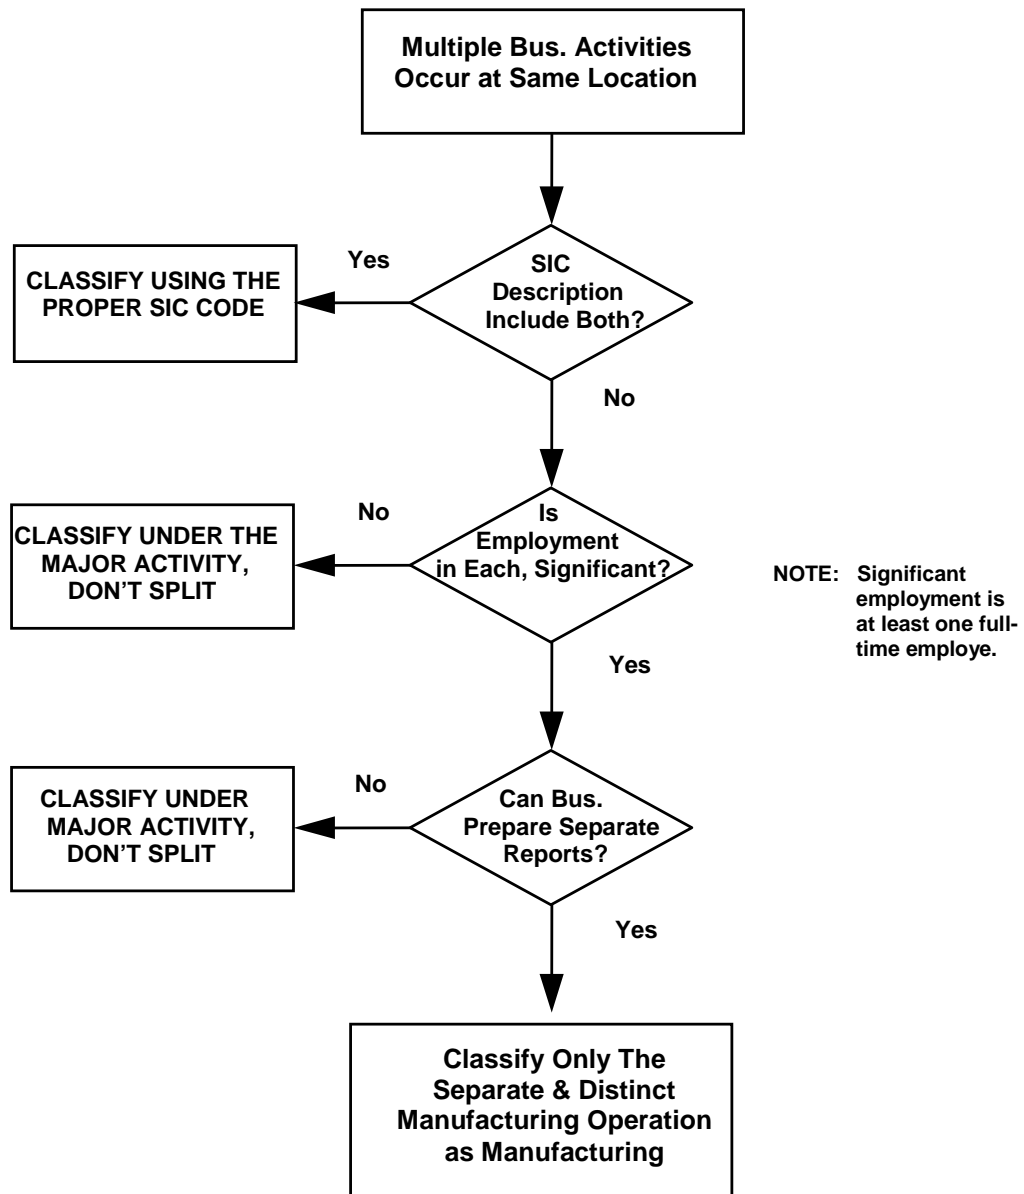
Multiple Bus. Activities Occur at Same Location

SIC Description Include Both?

Yes

CLASSIFY USING THE PROPER SIC CODE

No

Is Employment in Each, Significant?

No

CLASSIFY UNDER THE MAJOR ACTIVITY, DON'T SPLIT

NOTE: Significant employment is at least one full-time employe.

Yes

Can Bus. Prepare Separate Reports?

No

CLASSIFY UNDER MAJOR ACTIVITY, DON'T SPLIT

Yes

Classify Only The Separate & Distinct Manufacturing Operation as Manufacturing